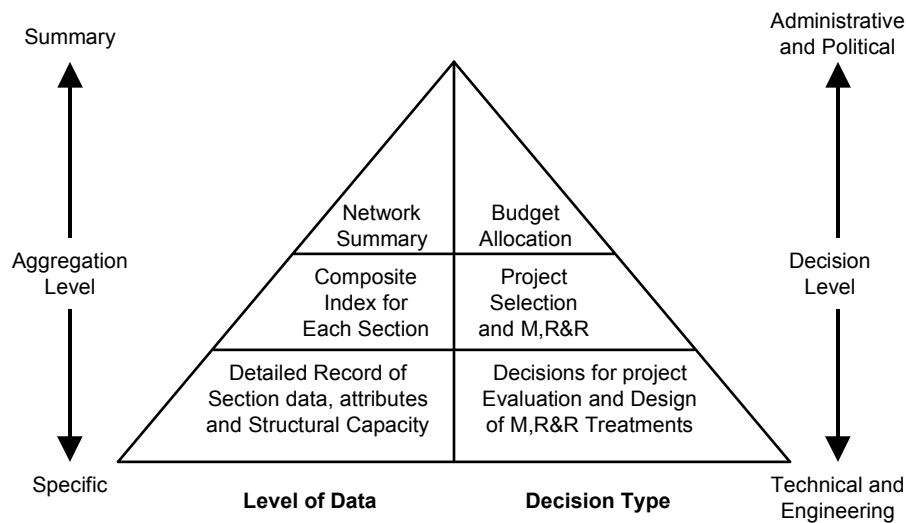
Summary

Aggregation Level

Specific

Administrative and Political

Decision Level

Technical and Engineering

Network Summary

Budget Allocation

Composite Index for Each Section

Project Selection and M,R&R

Detailed Record of Section data, attributes and Structural Capacity

Decisions for project Evaluation and Design of M,R&R Treatments

Level of Data

Decision Type